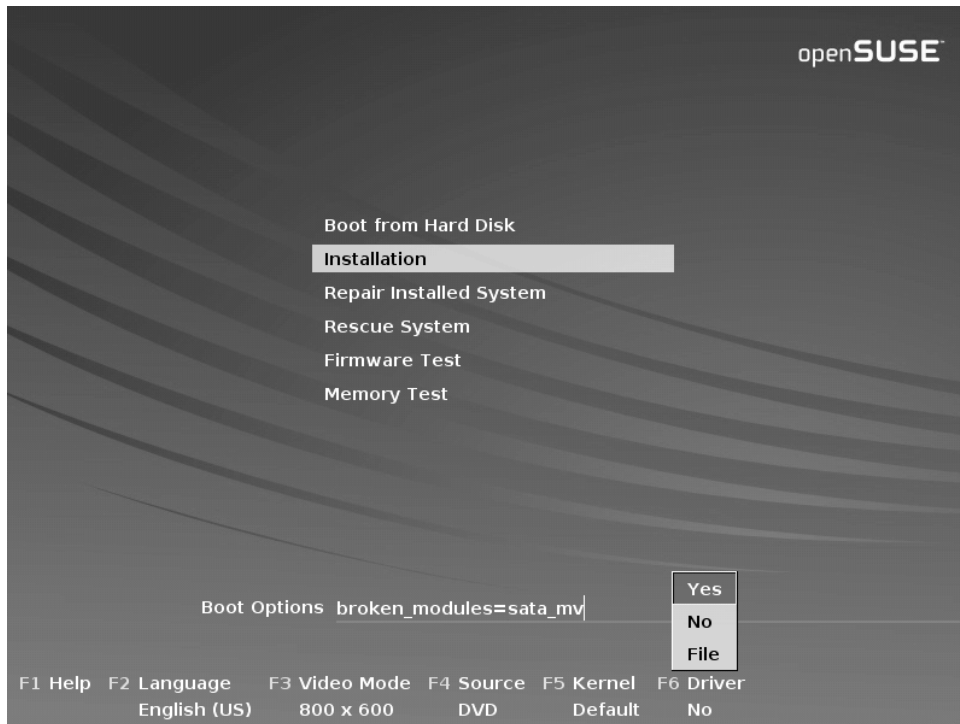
openSUSE

Boot from Hard Disk
Installation
Repair Installed System
Rescue System
Firmware Test
Memory Test

Boot Options broken_modules=sata_mv

Yes
No
File

F1 Help F2 Language F3 Video Mode F4 Source F5 Kernel F6 Driver
English (US) 800 x 600 DVD Default No